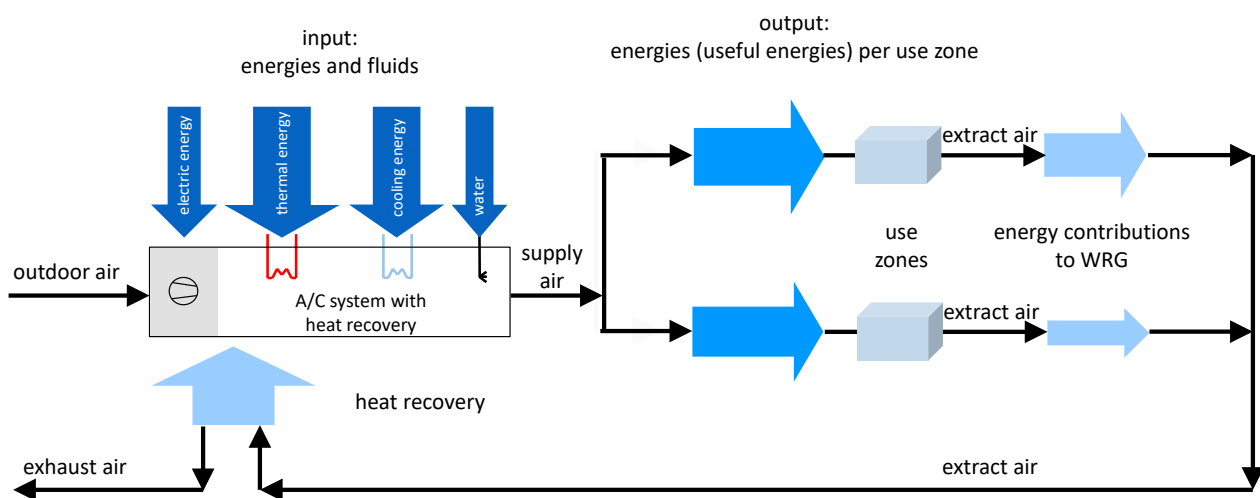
input:
energies and fluids

output:
energies (useful energies) per use zone

electric energy

thermal energy

cooling energy

water

extract air

use zones

energy contributions to WRG

outdoor air

supply air

A/C system with heat recovery

extract air

heat recovery

exhaust air

extract air